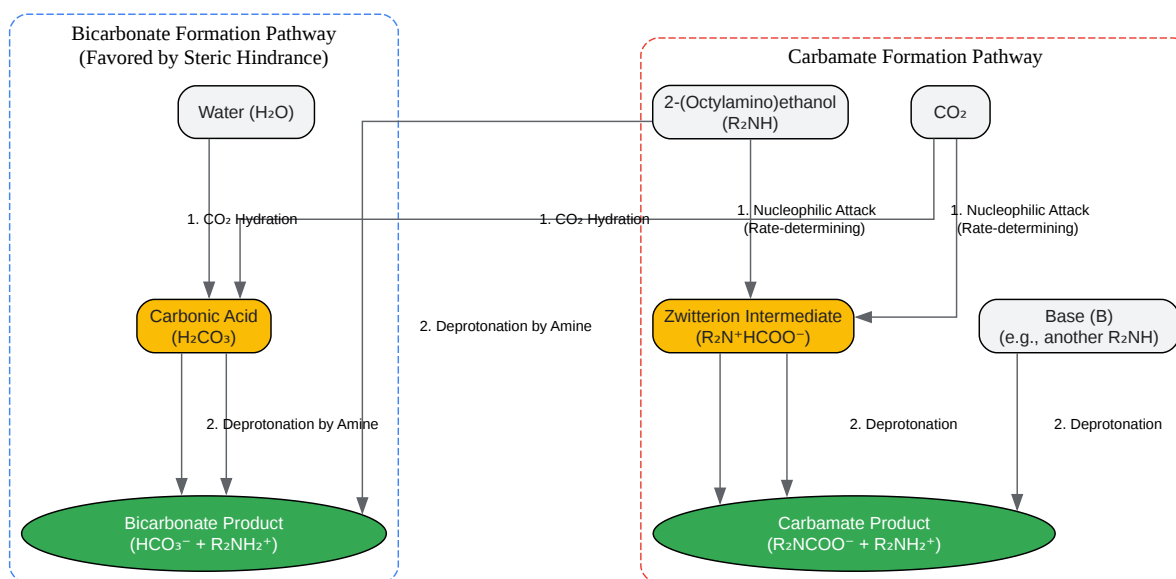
Bicarbonate Formation Pathway
(Favored by Steric Hindrance)

Water ($H_2O$)

1. $CO_2$ Hydration

Carbonic Acid
($H_2CO_3$)

2. Deprotonation by Amine

Bicarbonate Product
($HCO_3^- + R_2NH_2^+$)

1. $CO_2$ Hydration

2. Deprotonation by Amine

Carbamate Formation Pathway

2-(Octylamino)ethanol
($R_2NH$)

$CO_2$

1. Nucleophilic Attack
(Rate-determining)

1. Nucleophilic Attack
(Rate-determining)

Zwitterion Intermediate
($R_2N^+HCOO^-$)

Base (B)
(e.g., another $R_2NH$)

2. Deprotonation

2. Deprotonation

Carbamate Product
($R_2NCOO^- + R_2NH_2^+$)